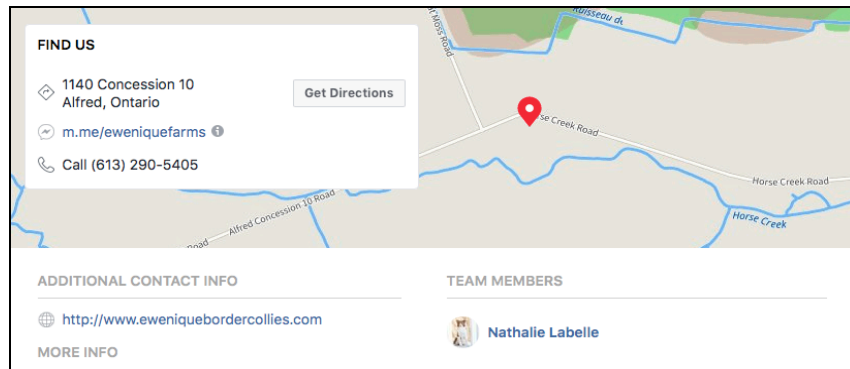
FIND US

1140 Concession 10
Alfred, Ontario

Get Directions

m.me/eweniquefarms

Call (613) 290-5405

Ruisseau de

Moss Road

se Creek Road

Horse Creek Road

Alfred Concession 10 Road

Road

Horse Creek

ADDITIONAL CONTACT INFO

http://www.eweniquebordercollies.com

MORE INFO

TEAM MEMBERS

Nathalie Labelle